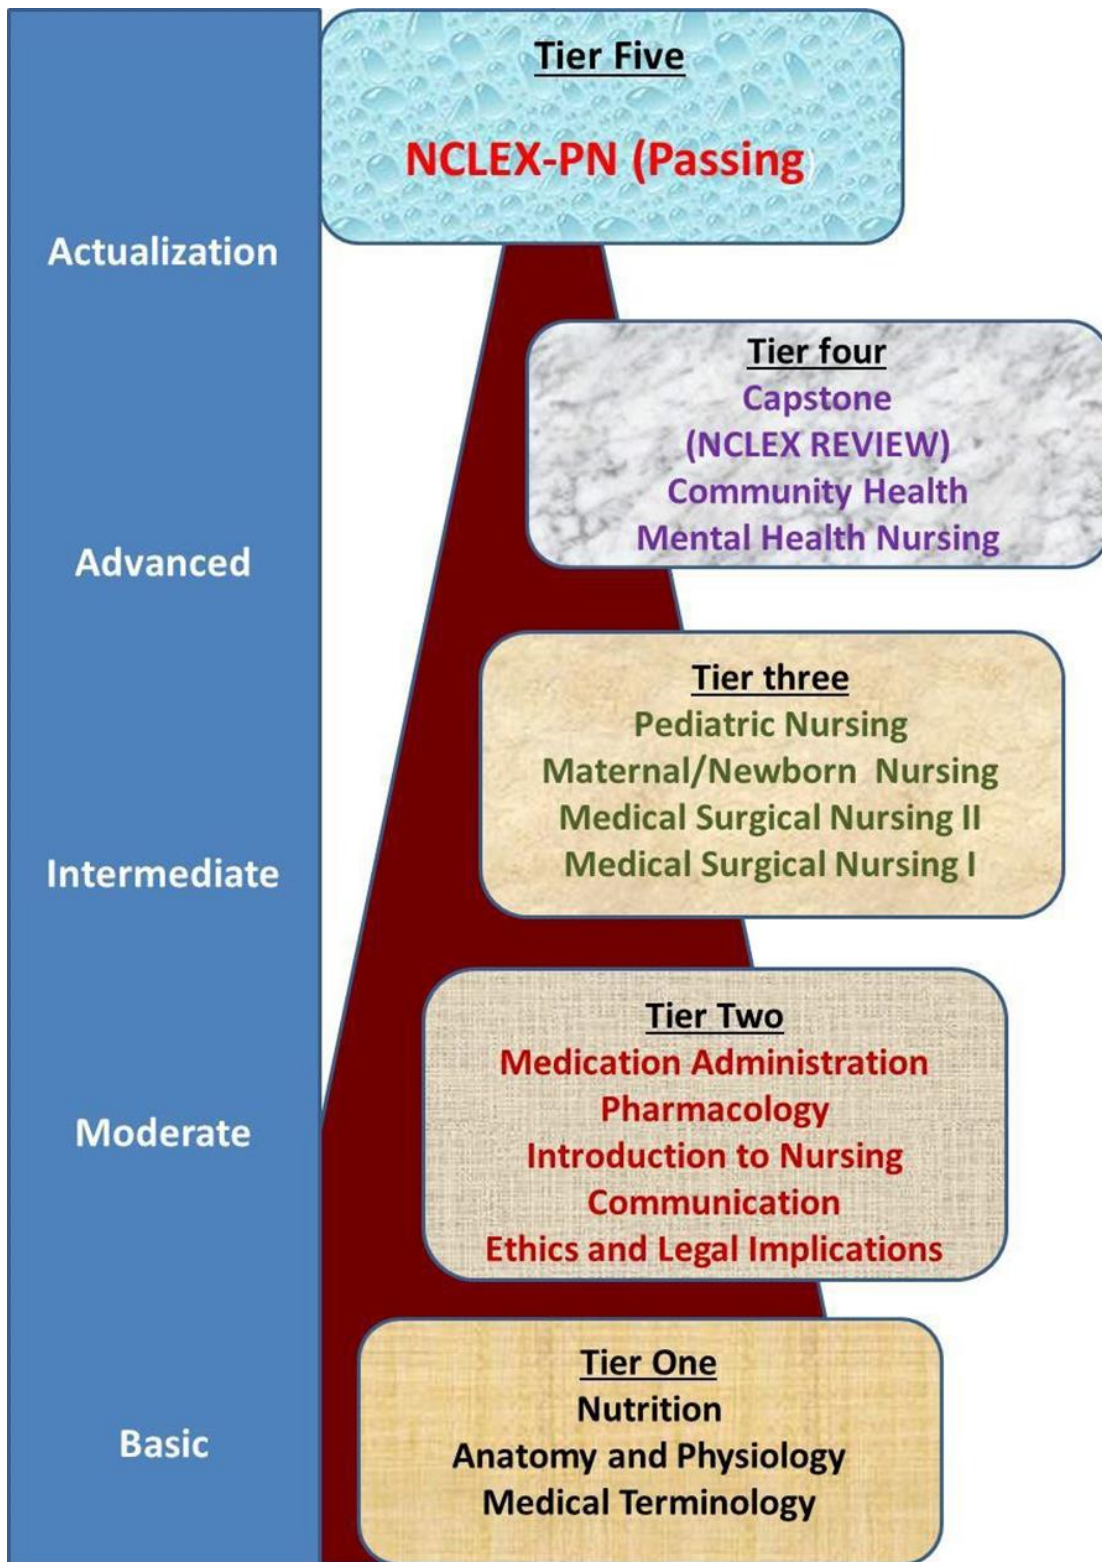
Actualization

Tier Five

NCLEX-PN (Passing

Advanced

Tier four
Capstone
(NCLEX REVIEW)
Community Health
Mental Health Nursing

Intermediate

Tier three
Pediatric Nursing
Maternal/Newborn Nursing
Medical Surgical Nursing II
Medical Surgical Nursing I

Moderate

Tier Two
Medication Administration
Pharmacology
Introduction to Nursing
Communication
Ethics and Legal Implications

Basic

Tier One
Nutrition
Anatomy and Physiology
Medical Terminology